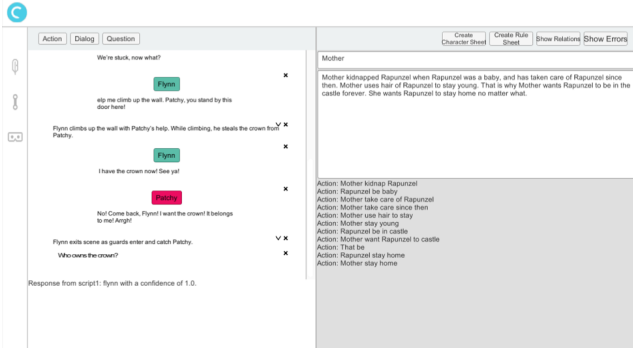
Action | Dialog | Question

We're stuck, now what?

Flynn

elp me climb up the wall. Patchy, you stand by this door here!

Flynn climbs up the wall with Patchy's help. While climbing, he steals the crown from Patchy.

Flynn

I have the crown now! See ya!

Patchy

No! Come back, Flynn! I want the crown! It belongs to me! Argh!

Flynn exits scene as guards enter and catch Patchy.

Who owns the crown?

Response from script1: flynn with a confidence of 1.0.

Create Character Sheet | Create Rule Sheet | Show Relations | Show Errors

Mother

Mother kidnapped Rapunzel when Rapunzel was a baby, and has taken care of Rapunzel since then. Mother uses hair of Rapunzel to stay young. That is why Mother wants Rapunzel to be in the castle forever. She wants Rapunzel to stay home no matter what.

Action: Mother kidnap Rapunzel
Action: Rapunzel be baby
Action: Mother take care of Rapunzel
Action: Mother take care since then
Action: Mother use hair to stay
Action: Mother stay young
Action: Rapunzel be in castle
Action: Mother want Rapunzel to castle
Action: That be
Action: Rapunzel stay home
Action: Mother stay home